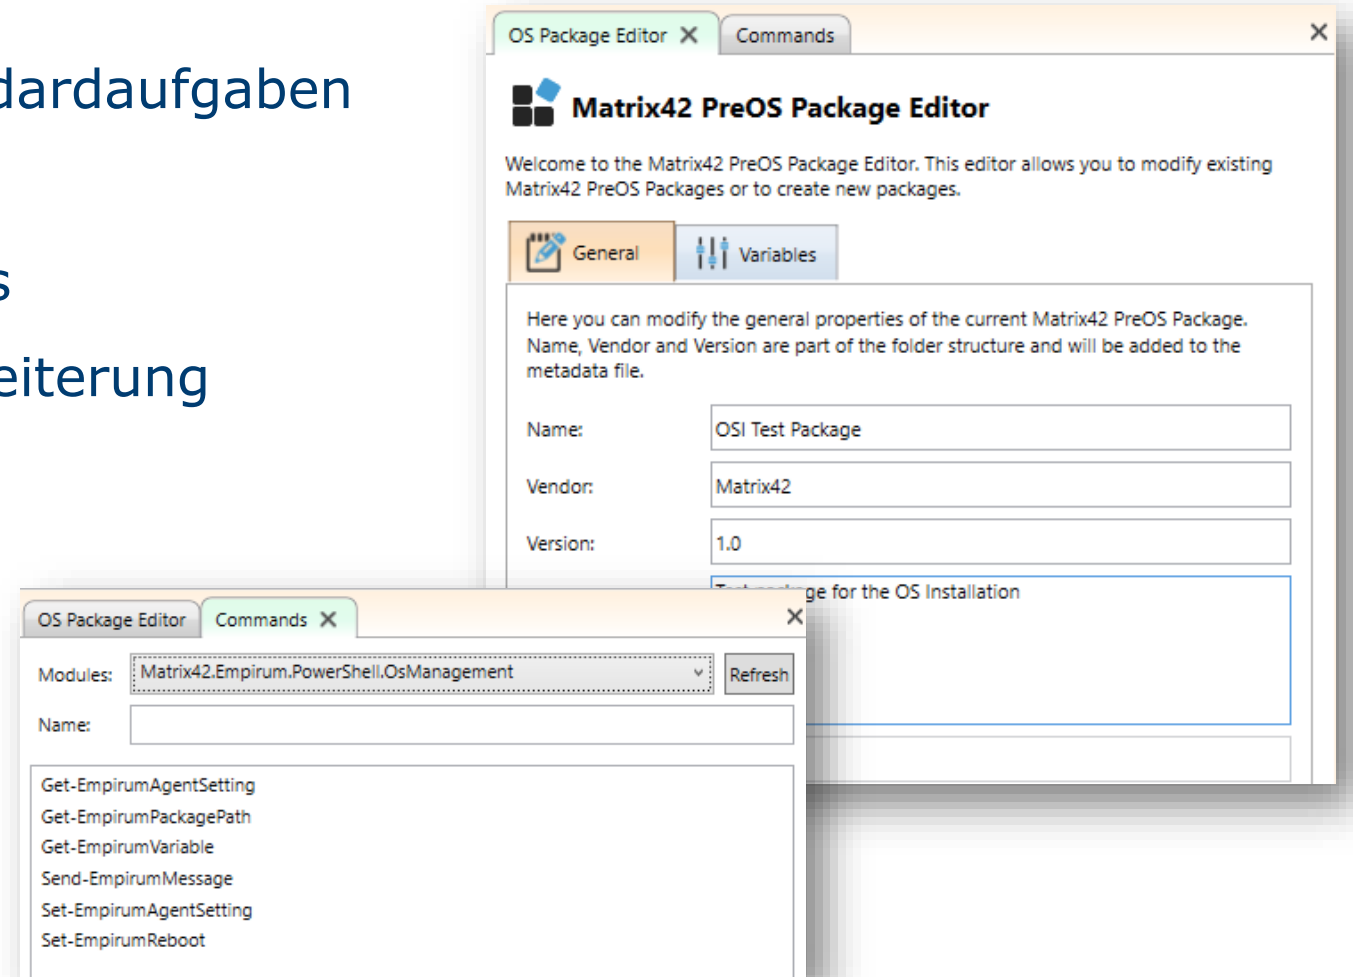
dardaufgaben

s

eiterung

OS Package Editor ✕ Commands ✕

Matrix42 PreOS Package Editor

Welcome to the Matrix42 PreOS Package Editor. This editor allows you to modify existing Matrix42 PreOS Packages or to create new packages.

General Variables

Here you can modify the general properties of the current Matrix42 PreOS Package. Name, Vendor and Version are part of the folder structure and will be added to the metadata file.

Name: OSI Test Package

Vendor: Matrix42

Version: 1.0

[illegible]ge for the OS Installation

OS Package Editor Commands ✕ ✕

Modules: Matrix42.Empirum.PowerShell.OsManagement Refresh

Name:

Get-EmpirumAgentSetting
Get-EmpirumPackagePath
Get-EmpirumVariable
Send-EmpirumMessage
Set-EmpirumAgentSetting
Set-EmpirumReboot